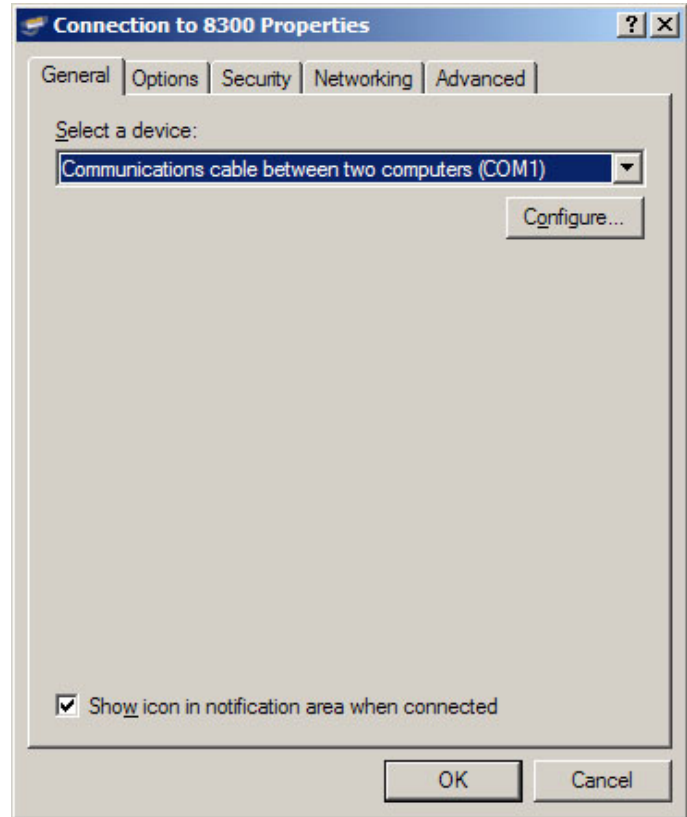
Connection to 8300 Properties

?
X

General
Options
Security
Networking
Advanced

Select a device:

Communications cable between two computers (COM1)

Configure...

Show icon in notification area when connected

OK
Cancel